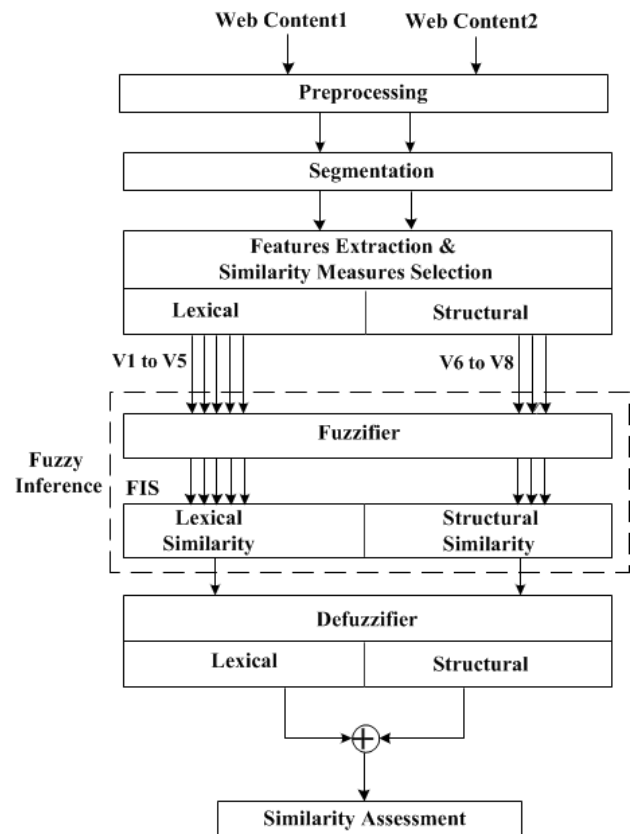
Web Content1

Web Content2

Preprocessing

Segmentation

Features Extraction & Similarity Measures Selection

Lexical

Structural

V1 to V5

V6 to V8

Fuzzy Inference

Fuzzifier

FIS

Lexical Similarity

Structural Similarity

Defuzzifier

Lexical

Structural

Similarity Assessment